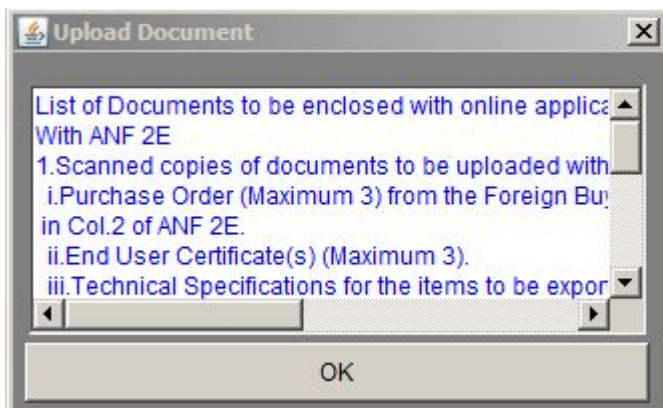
Upload Document

List of Documents to be enclosed with online applica
With ANF 2E
1.Scanned copies of documents to be uploaded with
i.Purchase Order (Maximum 3) from the Foreign Bu
in Col.2 of ANF 2E.
ii.End User Certificate(s) (Maximum 3).
iii.Technical Specifications for the items to be expor

OK